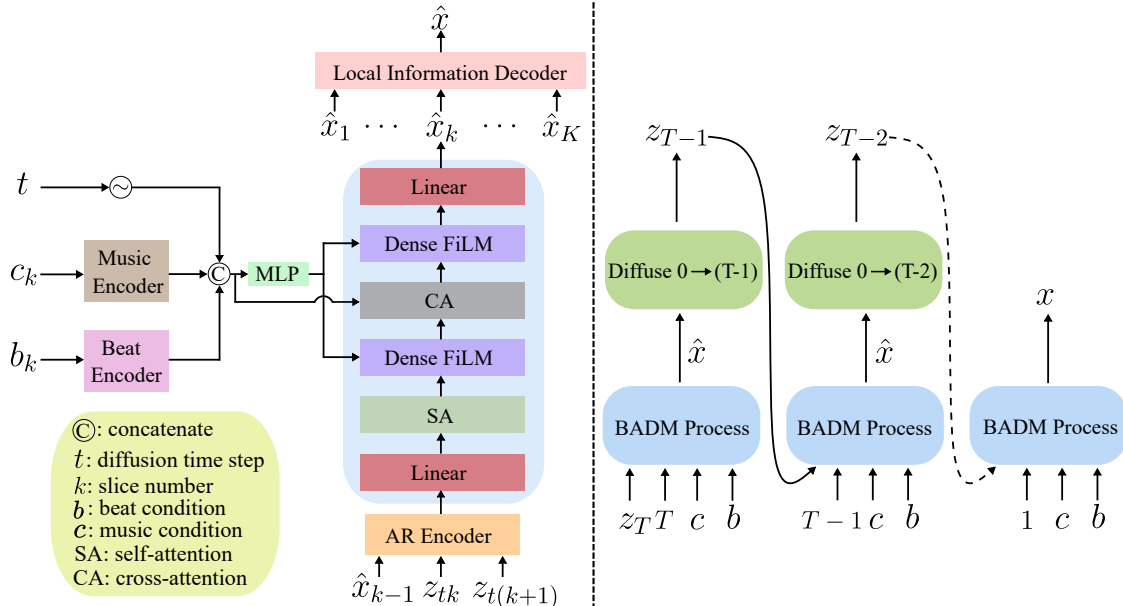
$\hat{x}$

Local Information Decoder

$\hat{x}_1$ $\cdots$ $\hat{x}_k$ $\cdots$ $\hat{x}_K$

$t$

$c_k$

Music Encoder

$b_k$

Beat Encoder

©

MLP

Linear

Dense FiLM

CA

Dense FiLM

SA

Linear

AR Encoder

$\hat{x}_{k-1}$ $z_{tk}$ $z_{t(k+1)}$

©: concatenate
$t$: diffusion time step
$k$: slice number
$b$: beat condition
$c$: music condition
SA: self-attention
CA: cross-attention

$z_{T-1}$

Diffuse 0→(T-1)

$\hat{x}$

BADM Process

$z_T$ $T$ $c$ $b$

$z_{T-2}$

Diffuse 0→(T-2)

$\hat{x}$

BADM Process

$T-1$ $c$ $b$

$x$

BADM Process

$1$ $c$ $b$